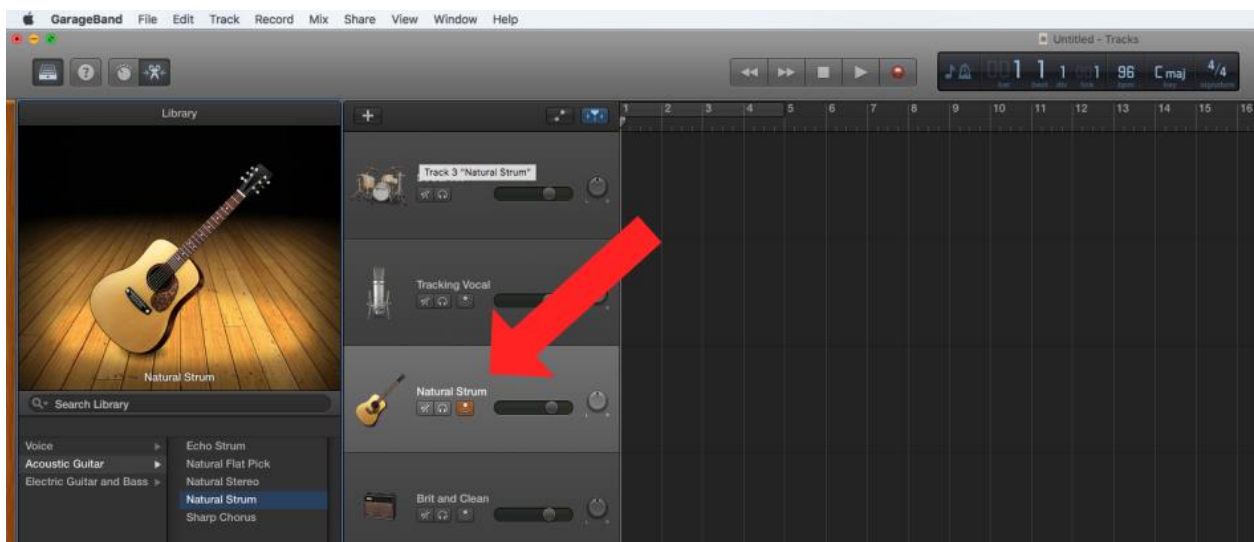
GarageBand File Edit Track Record Mix Share View Window Help

Untitled - Tracks

1 1 1 1 96 C maj 4/4
bar beat div tick tempo key signature

Library

1 2 3 4 5 6 7 8 9 10 11 12 13 14 15 16

Track 3 "Natural Strum"

Tracking Vocal

Natural Strum

Brit and Clean

Natural Strum

Search Library

Voice
Acoustic Guitar
Electric Guitar and Bass

Echo Strum
Natural Flat Pick
Natural Stereo
Natural Strum
Sharp Chorus